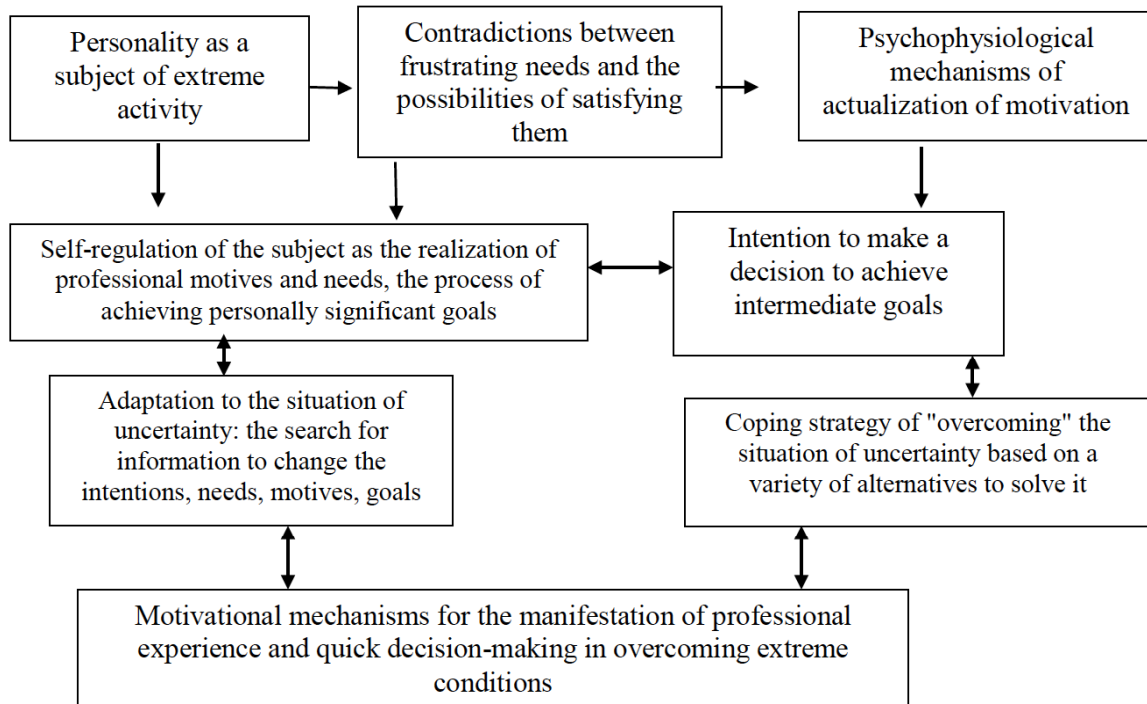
Personality as a subject of extreme activity

Contradictions between frustrating needs and the possibilities of satisfying them

Psychophysiological mechanisms of actualization of motivation

Self-regulation of the subject as the realization of professional motives and needs, the process of achieving personally significant goals

Intention to make a decision to achieve intermediate goals

Adaptation to the situation of uncertainty: the search for information to change the intentions, needs, motives, goals

Coping strategy of "overcoming" the situation of uncertainty based on a variety of alternatives to solve it

Motivational mechanisms for the manifestation of professional experience and quick decision-making in overcoming extreme conditions